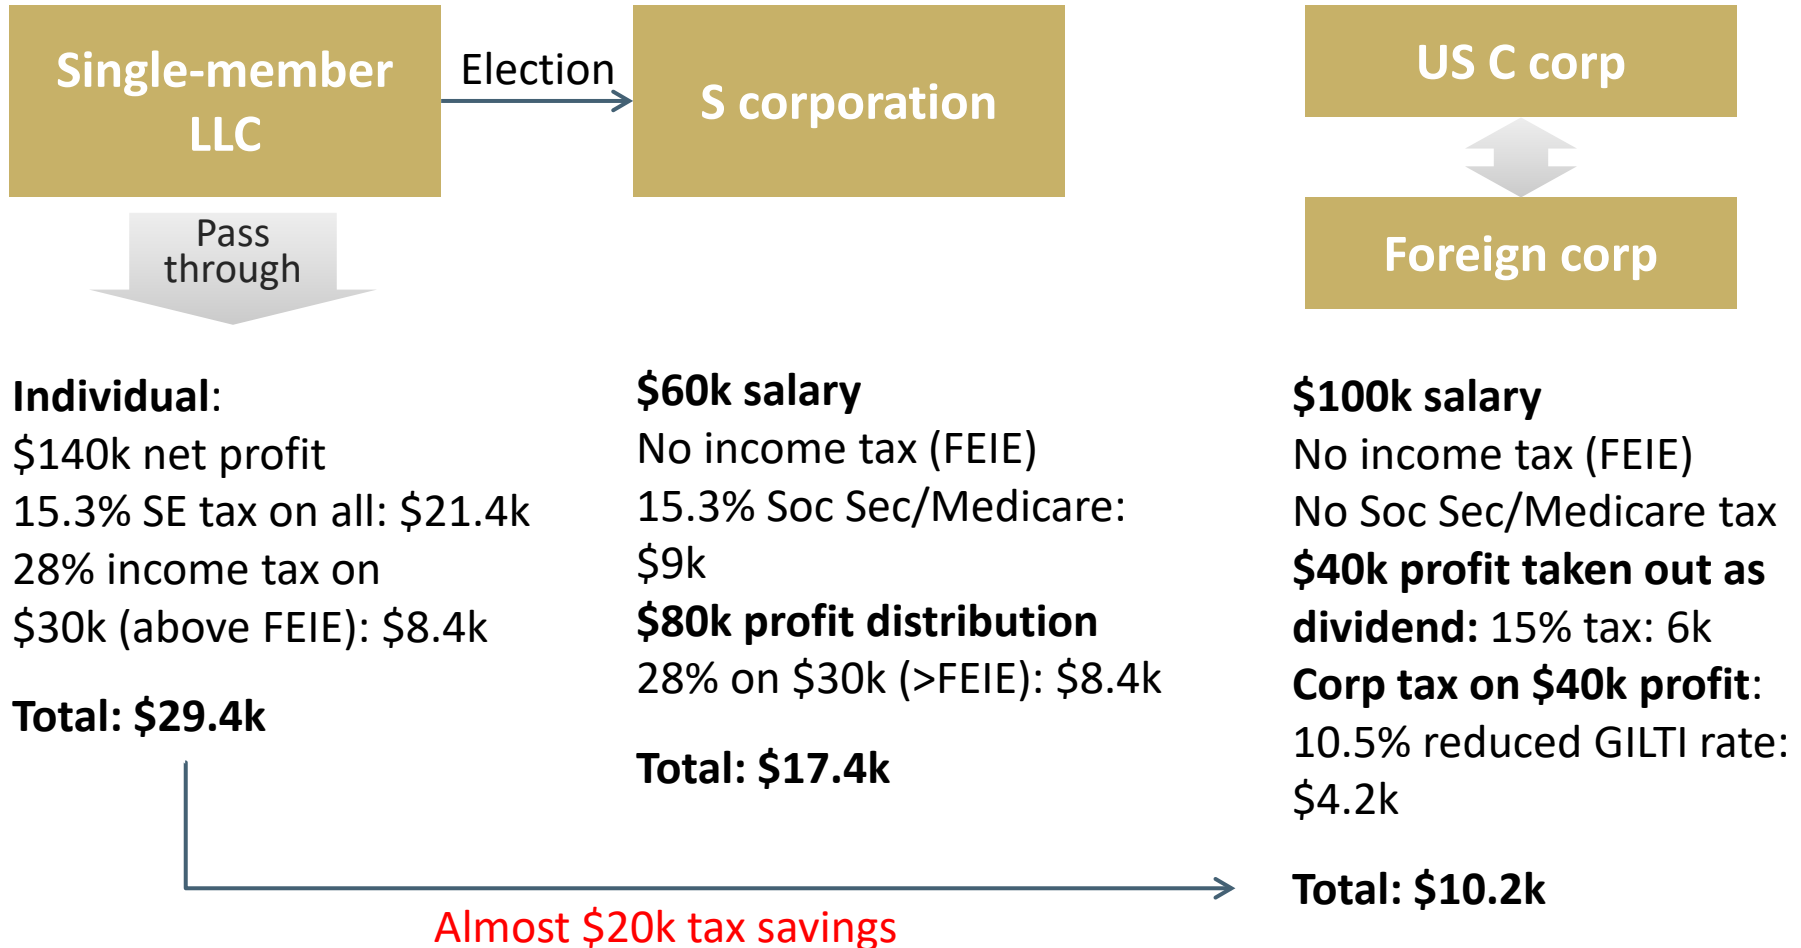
Single-member LLC

Election

S corporation

US C corp

Foreign corp

Pass through

Individual:
$140k net profit
15.3% SE tax on all: $21.4k
28% income tax on $30k (above FEIE): $8.4k

Total: $29.4k

$60k salary
No income tax (FEIE)
15.3% Soc Sec/Medicare: $9k
$80k profit distribution
28% on $30k (>FEIE): $8.4k

Total: $17.4k

$100k salary
No income tax (FEIE)
No Soc Sec/Medicare tax
$40k profit taken out as dividend: 15% tax: 6k
Corp tax on $40k profit: 10.5% reduced GILTI rate: $4.2k

Total: $10.2k

Almost $20k tax savings